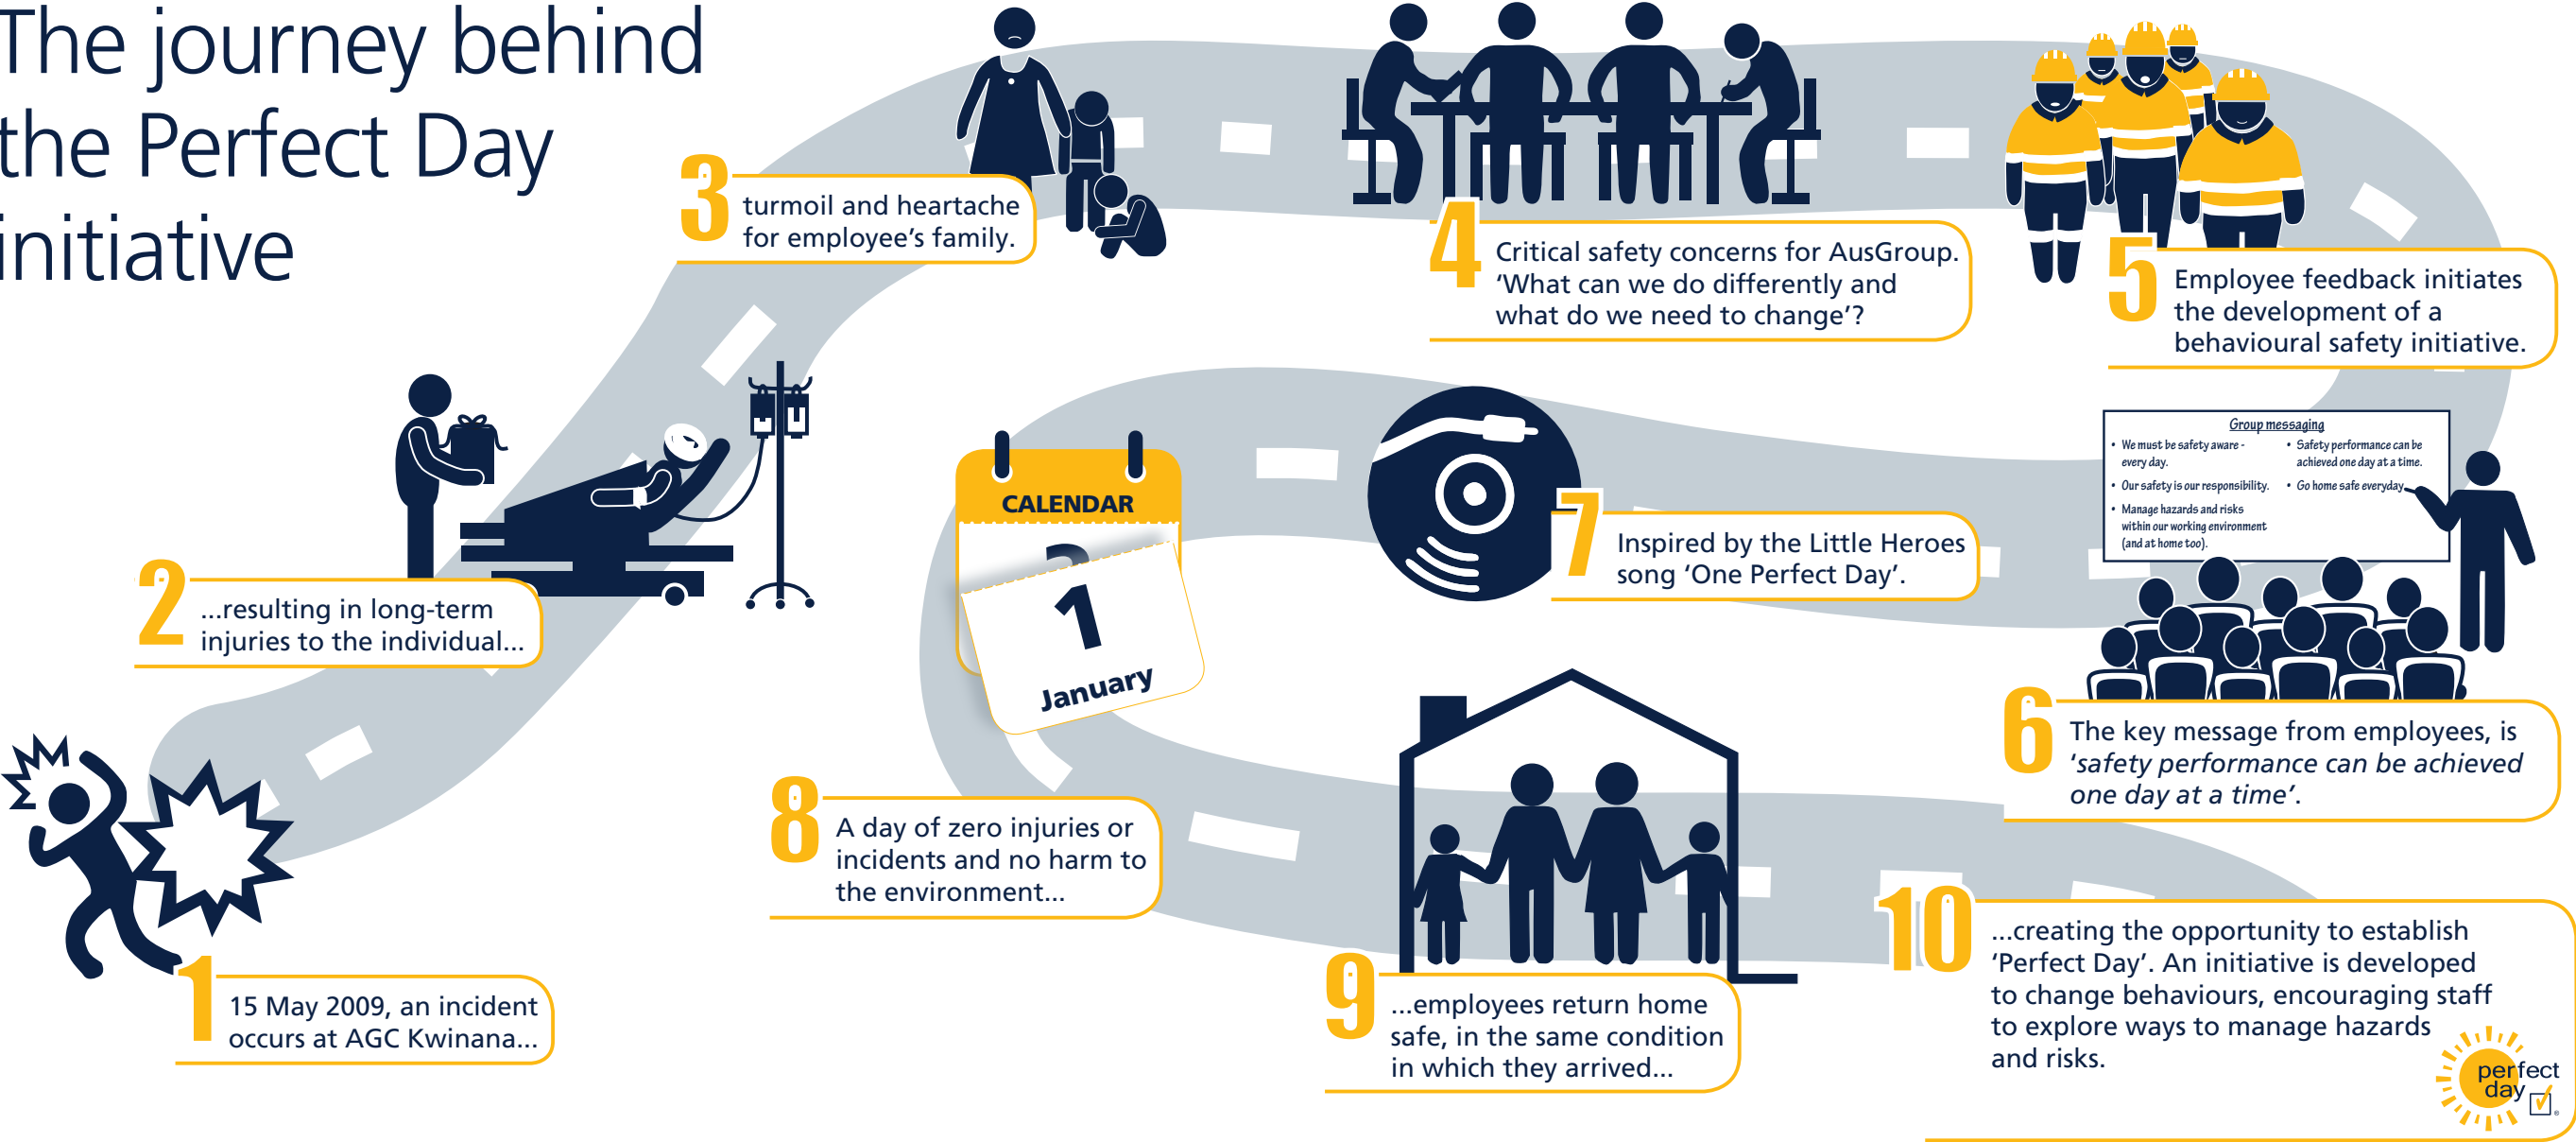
The journey behind the Perfect Day initiative

1 15 May 2009, an incident occurs at AGC Kwinana...

2 ...resulting in long-term injuries to the individual...

3 turmoil and heartache for employee's family.

4 Critical safety concerns for AusGroup. 'What can we do differently and what do we need to change'?

5 Employee feedback initiates the development of a behavioural safety initiative.

Group messaging
• We must be safety aware - every day.
• Our safety is our responsibility.
• Manage hazards and risks within our working environment (and at home too).
• Safety performance can be achieved one day at a time.
• Go home safe everyday.

6 The key message from employees, is '*safety performance can be achieved one day at a time*'.

7 Inspired by the Little Heroes song 'One Perfect Day'.

CALENDAR
1
January

8 A day of zero injuries or incidents and no harm to the environment...

9 ...employees return home safe, in the same condition in which they arrived...

10 ...creating the opportunity to establish 'Perfect Day'. An initiative is developed to change behaviours, encouraging staff to explore ways to manage hazards and risks.

perfect day